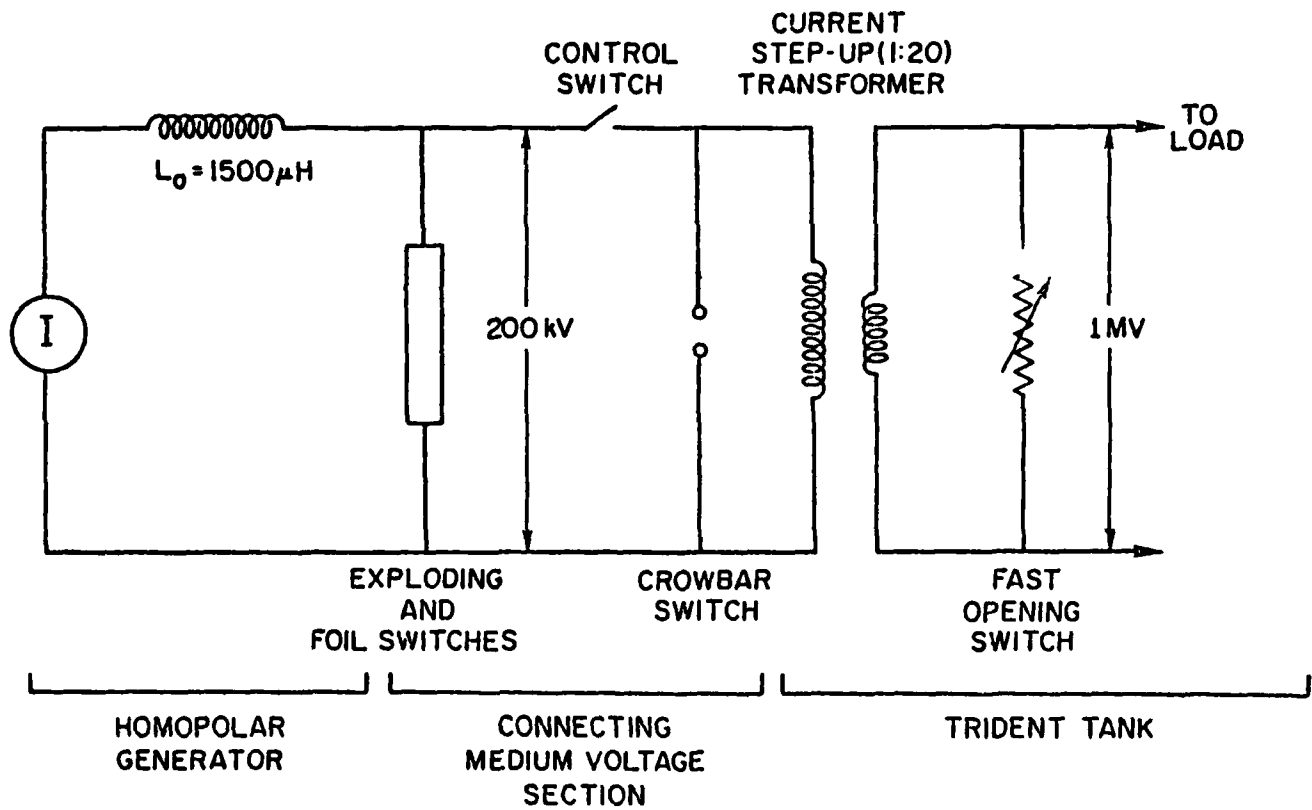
CONTROL SWITCH

CURRENT STEP-UP(1:20) TRANSFORMER

TO LOAD

$L_0 = 1500\mu H$

I

200 kV

1 MV

EXPLODING AND FOIL SWITCHES

CROWBAR SWITCH

FAST OPENING SWITCH

HOMOPOLAR GENERATOR

CONNECTING MEDIUM VOLTAGE SECTION

TRIDENT TANK